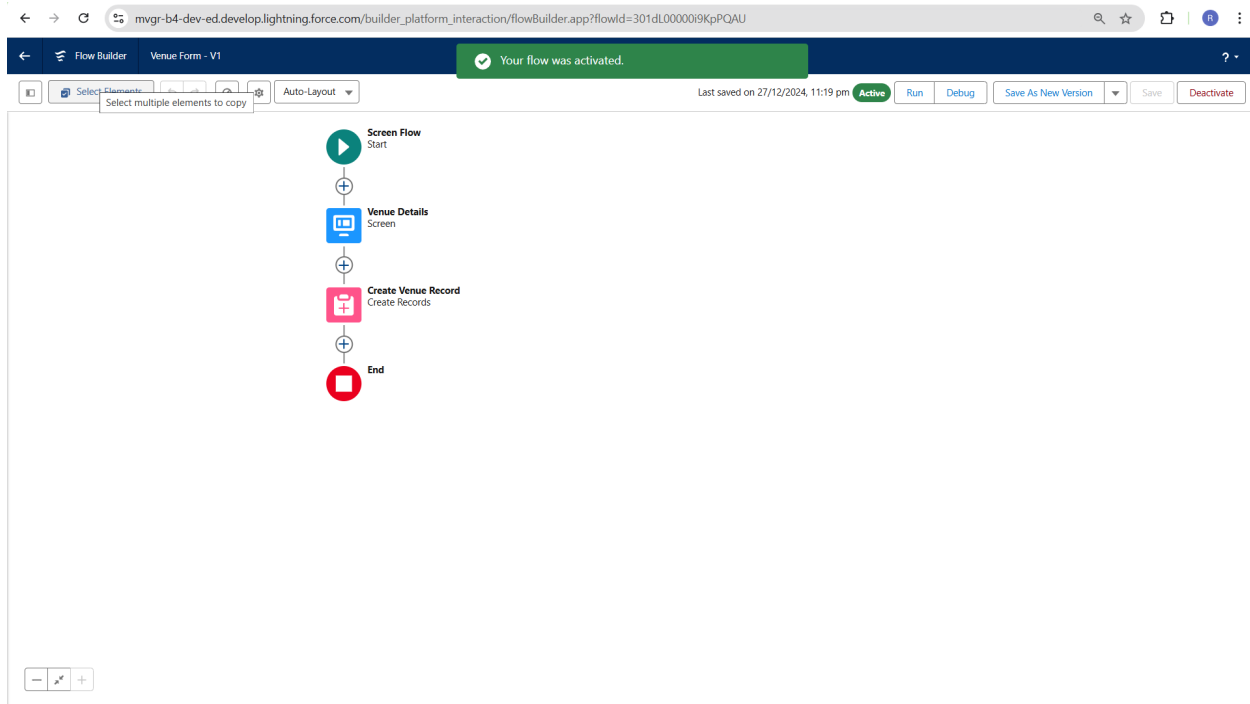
mvgr-b4-dev-ed.develop.lightning.force.com/builder_platform_interaction/flowBuilder.app?flowId=301dL00000i9KpPQAU

R

Flow Builder Venue Form - V1

Your flow was activated.

?

Select Elements

Select multiple elements to copy

Auto-Layout

Last saved on 27/12/2024, 11:19 pm Active Run Debug Save As New Version Save Deactivate

Screen Flow
Start

Venue Details
Screen

Create Venue Record
Create Records

End